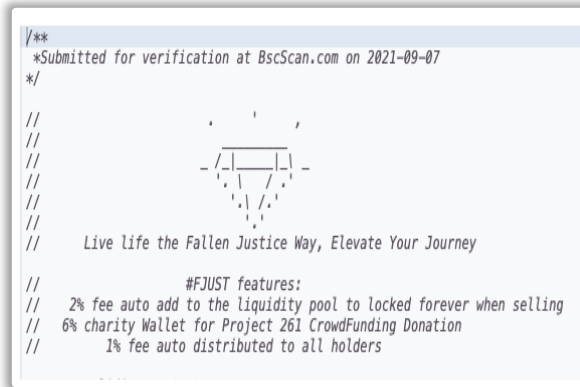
/**
 *Submitted for verification at BscScan.com on 2021-09-07
*/

//
//
//
//
//
//
//      Live life the Fallen Justice Way, Elevate Your Journey

//                #FJUST features:
//    2% fee auto add to the liquidity pool to locked forever when selling
//   6% charity Wallet for Project 261 CrowdFunding Donation
//         1% fee auto distributed to all holders